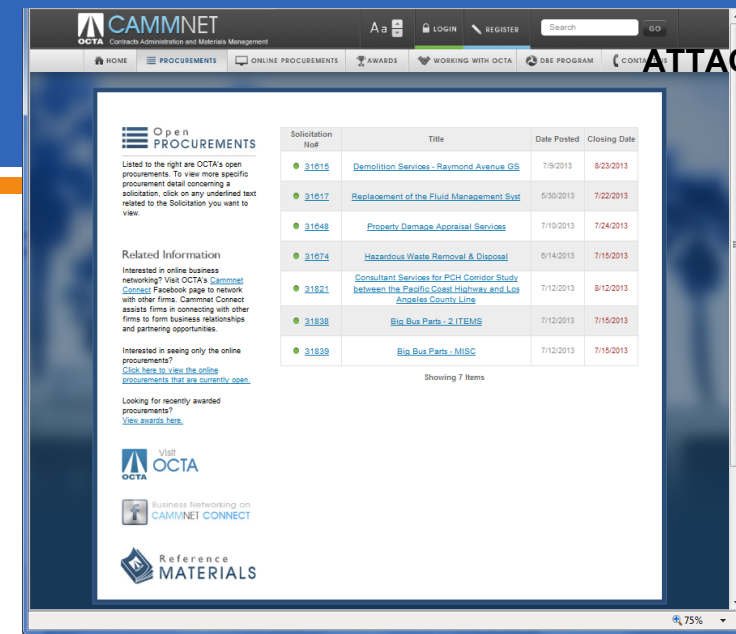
CAMMNET
OCTA Contracts Administration and Materials Management

Aa LOGIN REGISTER Search GO

HOME PROCUREMENTS ONLINE PROCUREMENTS AWARDS WORKING WITH OCTA DBE PROGRAM CONTA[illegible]

ATTAC

Open PROCUREMENTS

Listed to the right are OCTA's open procurements. To view more specific procurement detail concerning a solicitation, click on any underlined text related to the Solicitation you want to view.

Related Information

Interested in online business networking? Visit OCTA's Cammnet Connect Facebook page to network with other firms. Cammnet Connect assists firms in connecting with other firms to form business relationships and partnering opportunities.

Interested in seeing only the online procurements? Click here to view the online procurements that are currently open.

Looking for recently awarded procurements? View awards here.

Visit OCTA

Business Networking on CAMMNET CONNECT

Reference MATERIALS

| Solicitation No# | Title | Date Posted | Closing Date |
|---|---|---|---|
| 31615 | Demolition Services - Raymond Avenue GS | 7/9/2013 | 8/23/2013 |
| 31617 | Replacement of the Fluid Management Syst | 5/30/2013 | 7/22/2013 |
| 31648 | Property Damage Appraisal Services | 7/10/2013 | 7/24/2013 |
| 31674 | Hazardous Waste Removal & Disposal | 6/14/2013 | 7/15/2013 |
| 31821 | Consultant Services for PCH Corridor Study between the Pacific Coast Highway and Los Angeles County Line | 7/12/2013 | 8/12/2013 |
| 31838 | Big Bus Parts - 2 ITEMS | 7/12/2013 | 7/15/2013 |
| 31839 | Big Bus Parts - MISC | 7/12/2013 | 7/15/2013 |

Showing 7 Items

75%